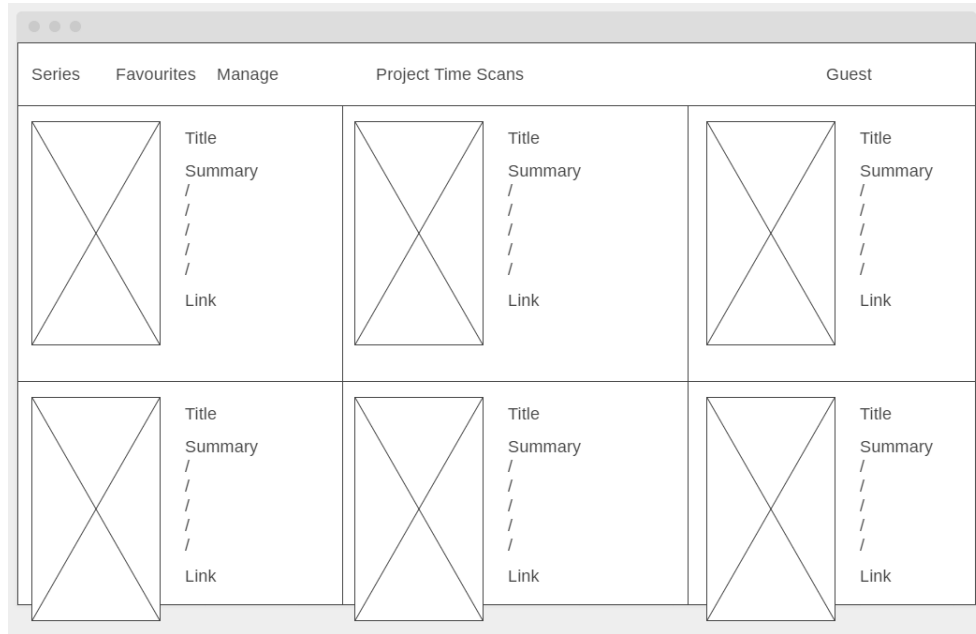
Series Favourites Manage Project Time Scans Guest

Title
Summary
/
/
/
/
/
Link

Title
Summary
/
/
/
/
/
Link

Title
Summary
/
/
/
/
/
Link

Title
Summary
/
/
/
/
/
Link

Title
Summary
/
/
/
/
/
Link

Title
Summary
/
/
/
/
/
Link